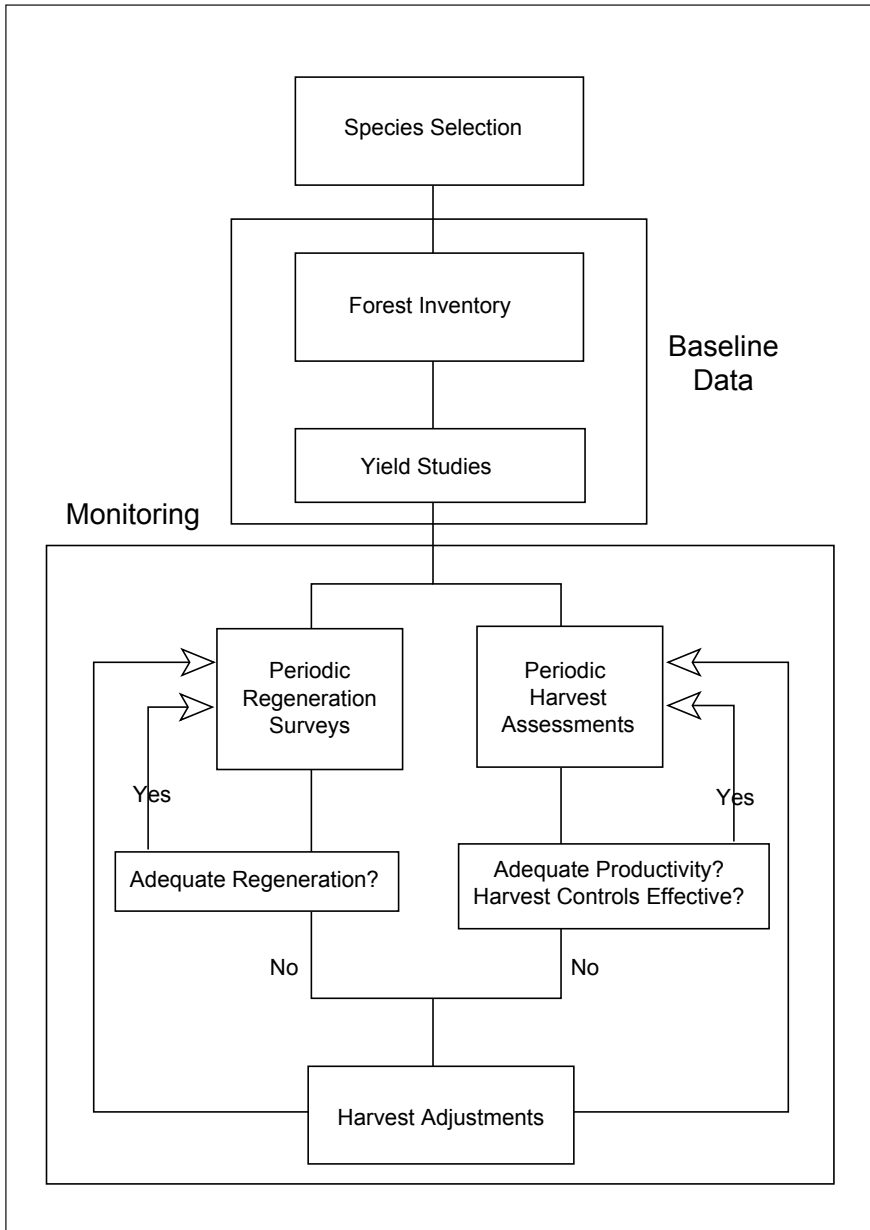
Species Selection

Forest Inventory

Baseline Data

Yield Studies

Monitoring

Periodic Regeneration Surveys

Periodic Harvest Assessments

Yes

Yes

Adequate Regeneration?

Adequate Productivity? Harvest Controls Effective?

No

No

Harvest Adjustments